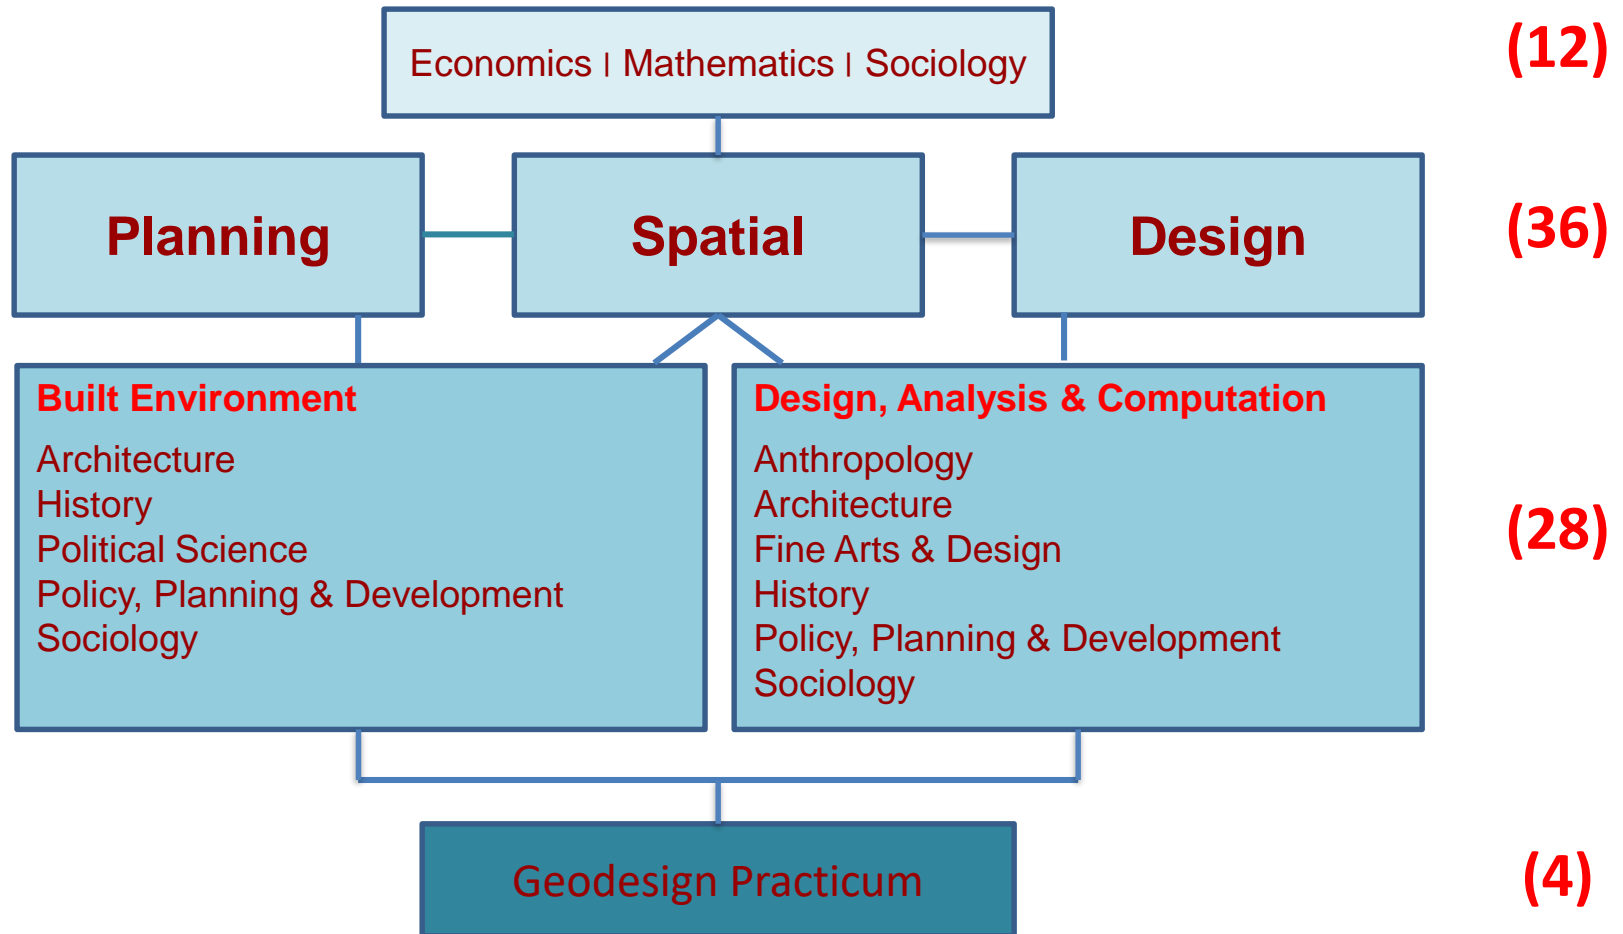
Economics | Mathematics | Sociology

(12)

Planning

Spatial

Design

(36)

Built Environment
Architecture
History
Political Science
Policy, Planning & Development
Sociology

Design, Analysis & Computation
Anthropology
Architecture
Fine Arts & Design
History
Policy, Planning & Development
Sociology

(28)

Geodesign Practicum

(4)